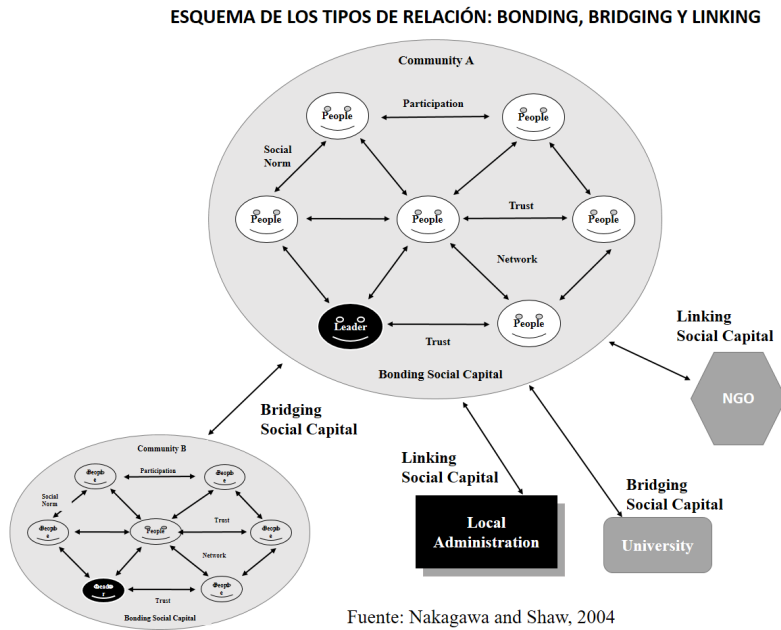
ESQUEMA DE LOS TIPOS DE RELACIÓN: BONDING, BRIDGING Y LINKING

Community A

People

Participation

People

Social Norm

People

People

Trust

People

Network

Leader

Trust

People

Bonding Social Capital

Linking Social Capital

NGO

Bridging Social Capital

Community B

People

Participation

People

Social Norm

People

People

Trust

People

Network

Leader

Trust

People

Bonding Social Capital

Linking Social Capital

Local Administration

Bridging Social Capital

University

Fuente: Nakagawa and Shaw, 2004